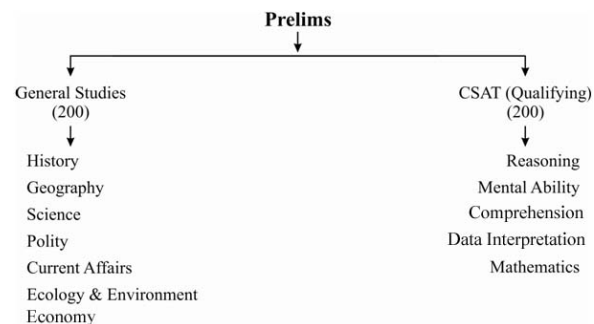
Prelims

General Studies
(200)

History
Geography
Science
Polity
Current Affairs
Ecology & Environment
Economy

CSAT (Qualifying)
(200)

Reasoning
Mental Ability
Comprehension
Data Interpretation
Mathematics